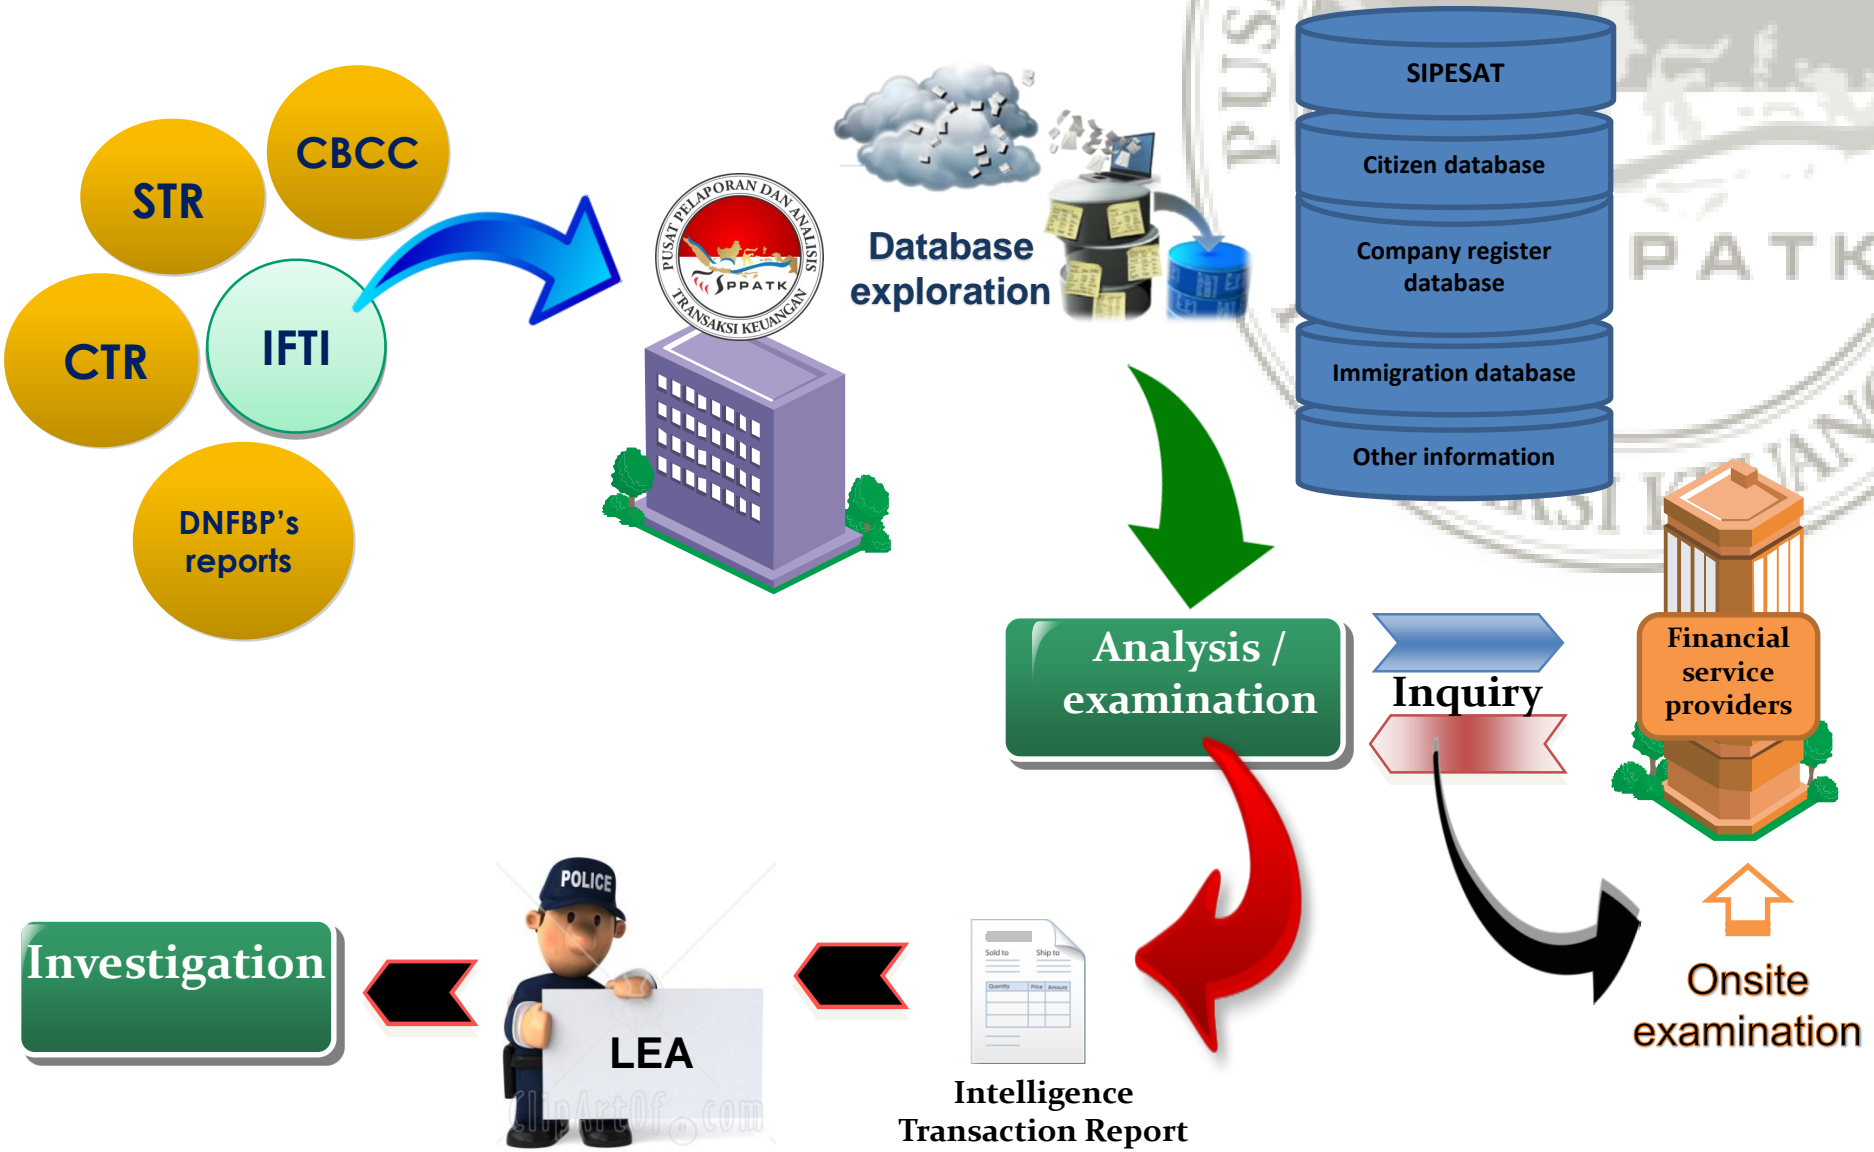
CBCC
STR
CTR
IFTI
DNFBP's reports

PUSAT PELAPORAN DAN ANALISIS TRANSAKSI KEUANGAN
PPATK

Database exploration

SIPESAT
Citizen database
Company register database
Immigration database
Other information

PUSAT
PATK
TRANSAKSI KEUANGAN

Analysis / examination

Inquiry

Financial service providers

Onsite examination

Sold to
Ship to
Quantity
Price
Amount

Intelligence Transaction Report

POLICE
LEA

Investigation

ClipArtOf.com